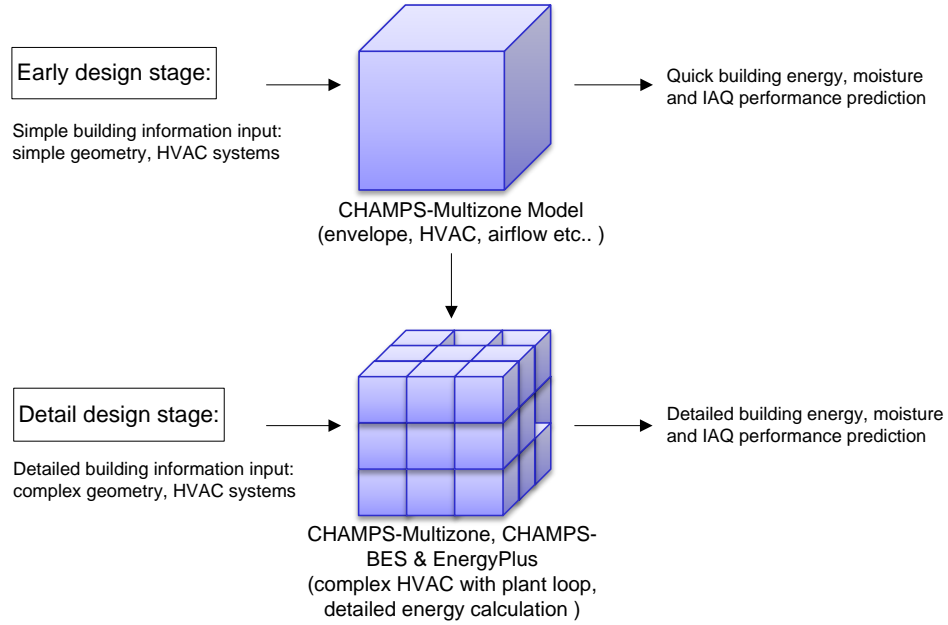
Early design stage:

Simple building information input: simple geometry, HVAC systems

Quick building energy, moisture and IAQ performance prediction

CHAMPS-Multizone Model (envelope, HVAC, airflow etc.. )

Detail design stage:

Detailed building information input: complex geometry, HVAC systems

Detailed building energy, moisture and IAQ performance prediction

CHAMPS-Multizone, CHAMPS-BES & EnergyPlus (complex HVAC with plant loop, detailed energy calculation )